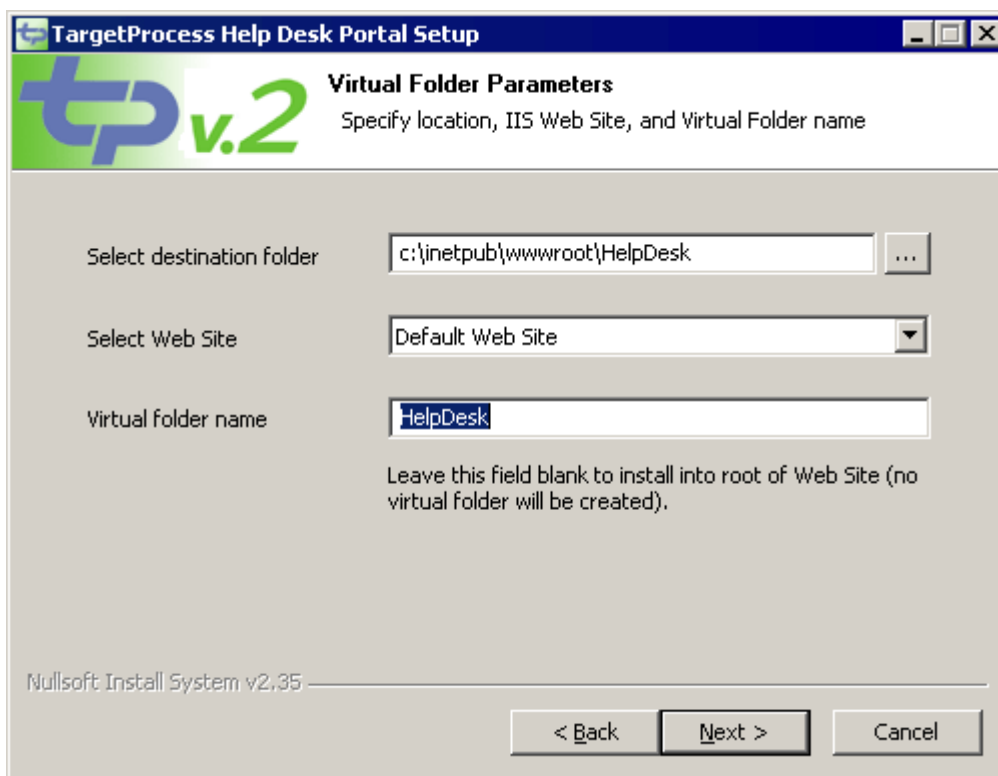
TargetProcess Help Desk Portal Setup

tp v.2

Virtual Folder Parameters
Specify location, IIS Web Site, and Virtual Folder name

Select destination folder
c:\inetpub\wwwroot\HelpDesk
...

Select Web Site
Default Web Site

Virtual folder name
HelpDesk

Leave this field blank to install into root of Web Site (no virtual folder will be created).

Nullsoft Install System v2.35

< Back
Next >
Cancel